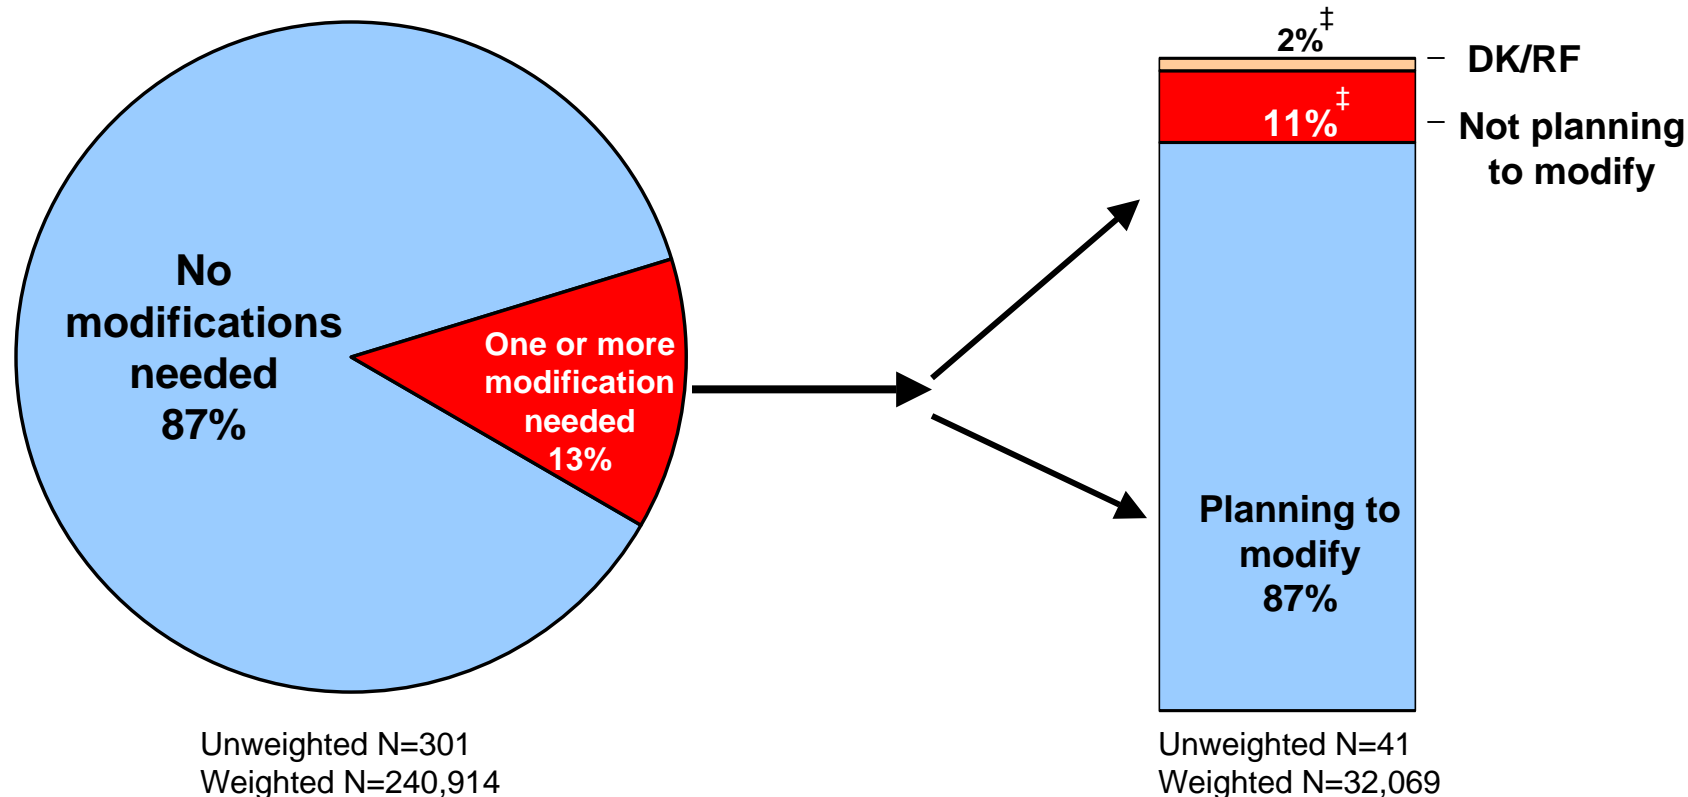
No modifications needed 87%

One or more modification needed 13%

Unweighted N=301
Weighted N=240,914

2%‡

DK/RF

11%‡

Not planning to modify

Planning to modify 87%

Unweighted N=41
Weighted N=32,069